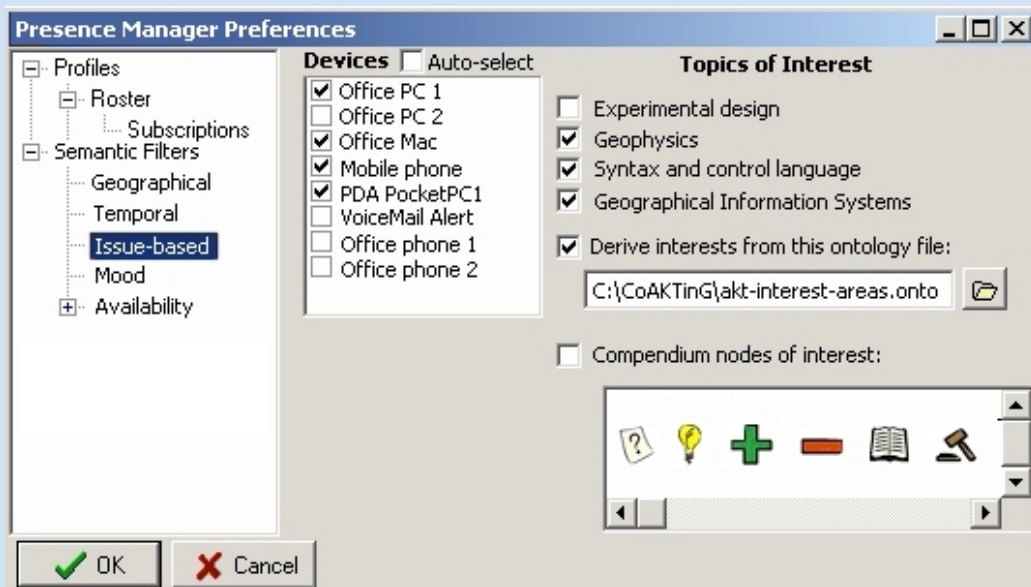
Presence Manager Preferences

Profiles
Roster
Subscriptions
Semantic Filters
Geographical
Temporal
Issue-based
Mood
Availability

Devices
Auto-select
Office PC 1
Office PC 2
Office Mac
Mobile phone
PDA PocketPC1
VoiceMail Alert
Office phone 1
Office phone 2

Topics of Interest
Experimental design
Geophysics
Syntax and control language
Geographical Information Systems
Derive interests from this ontology file:
C:\CoAKTinG\akt-interest-areas.onto
Compendium nodes of interest:

?

OK
Cancel